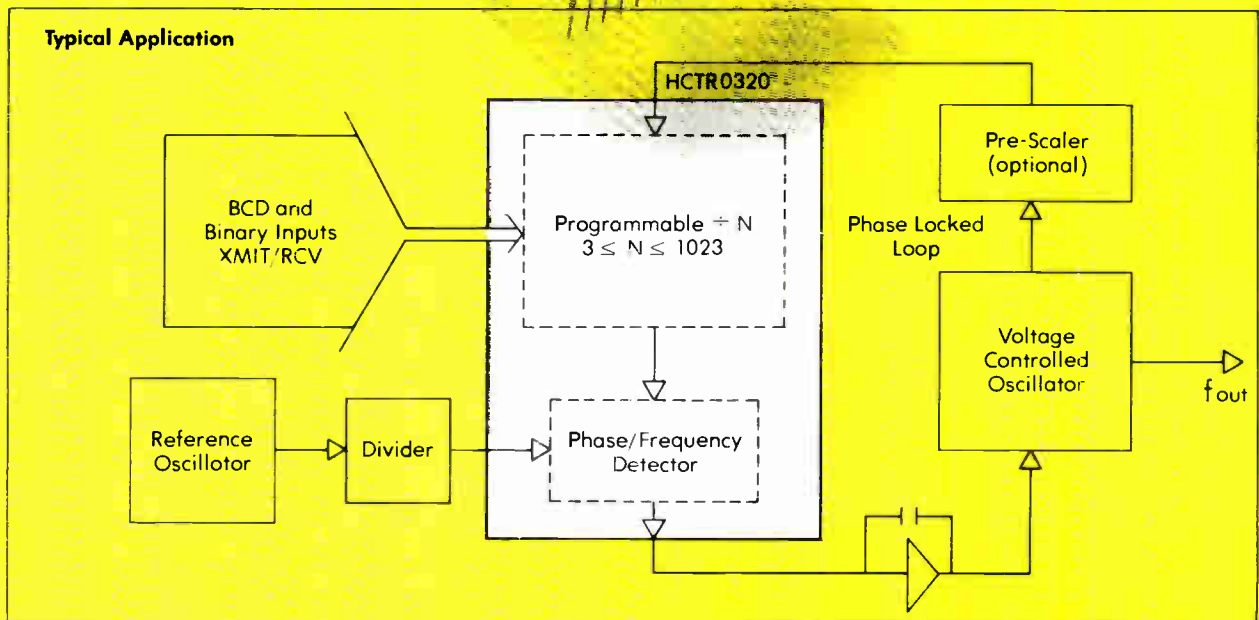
Typical Application

HCTR0320

BCD and Binary Inputs XMIT/RCV

Programmable $\div$ N
$3 \leq N \leq 1023$

Pre-Scaler (optional)

Phase Locked Loop

Voltage Controlled Oscillator

$f_{out}$

Reference Oscillotor

Divider

Phase/Frequency Detector